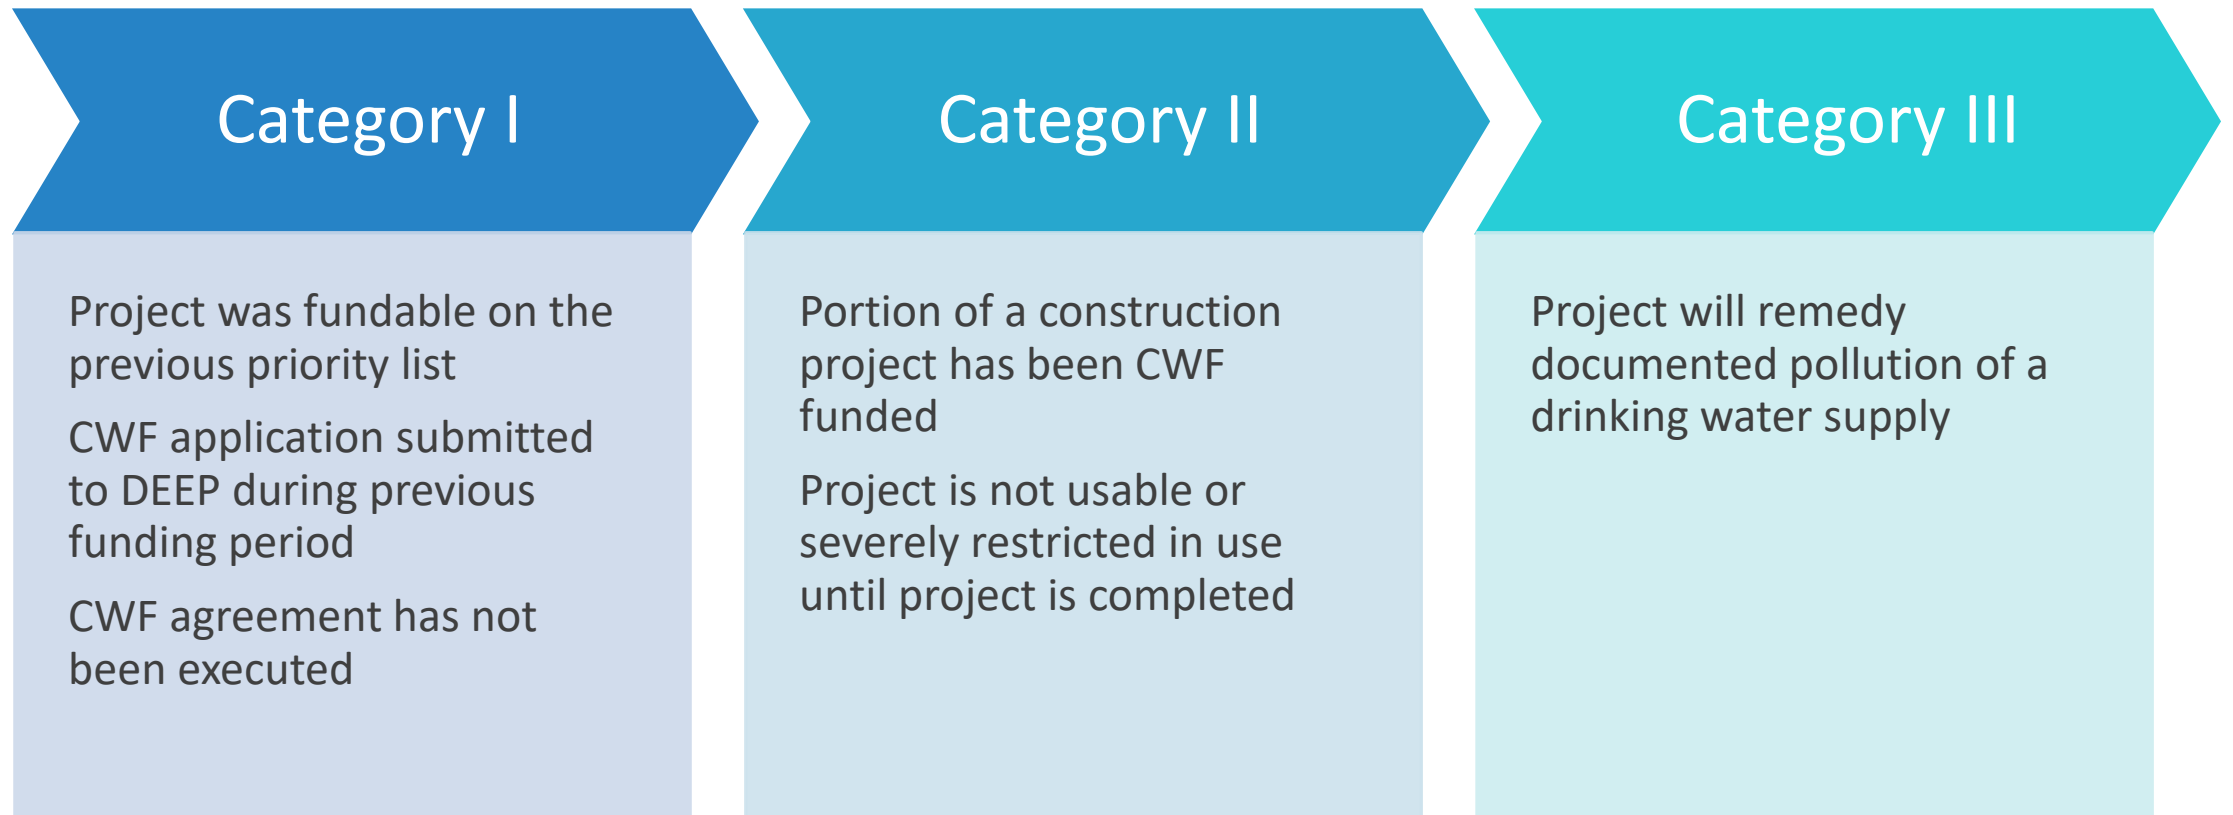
Category I

Project was fundable on the previous priority list

CWF application submitted to DEEP during previous funding period

CWF agreement has not been executed

Category II

Portion of a construction project has been CWF funded

Project is not usable or severely restricted in use until project is completed

Category III

Project will remedy documented pollution of a drinking water supply